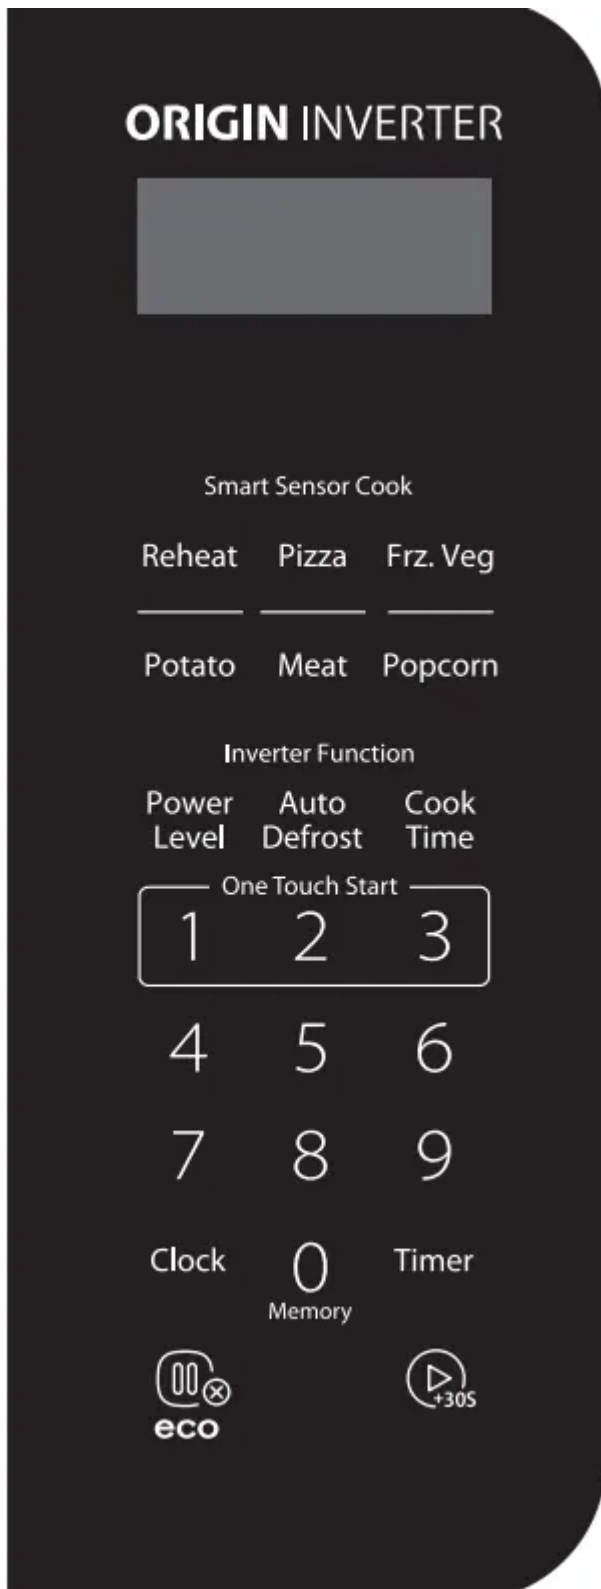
ORIGIN INVERTER

Smart Sensor Cook

Reheat Pizza Frz. Veg

Potato Meat Popcorn

Inverter Function

Power Level Auto Defrost Cook Time

One Touch Start

1 2 3

4 5 6

7 8 9

Clock 0 Timer

Memory

eco

+30S